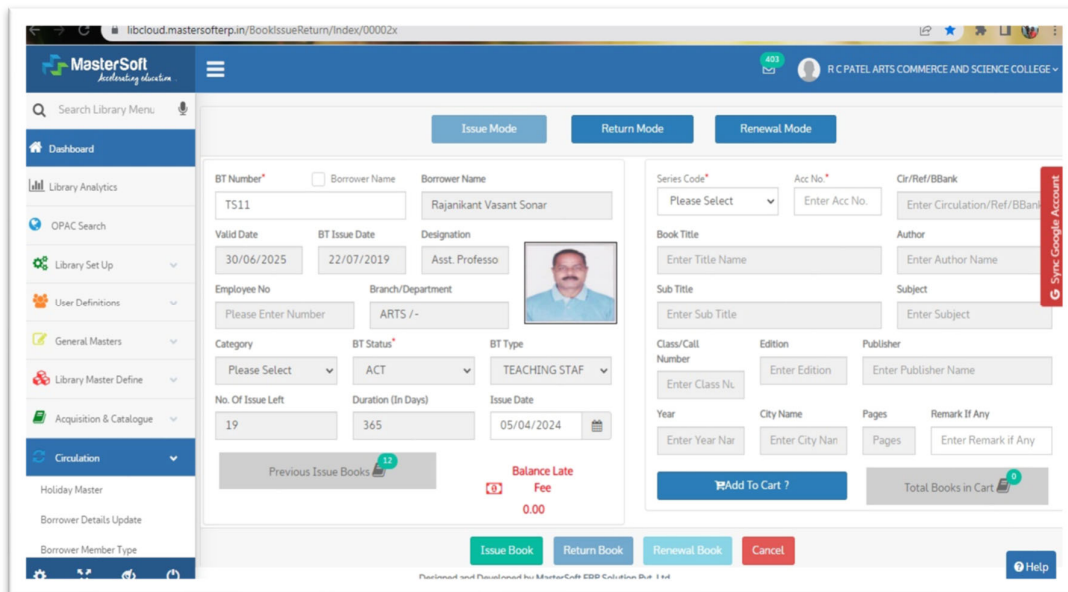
libcloud.mastersofterp.in/BookIssueReturn/Index/00002x

MasterSoft Accelerating education

403

R C PATEL ARTS COMMERCE AND SCIENCE COLLEGE

Search Library Menu

Dashboard

Library Analytics

OPAC Search

Library Set Up

User Definitions

General Masters

Library Master Define

Acquisition & Catalogue

Circulation

Holiday Master

Borrower Details Update

Borrower Member Type

Issue Mode

Return Mode

Renewal Mode

BT Number*

Borrower Name

Borrower Name

TS11

Rajanikant Vasant Sonar

Valid Date

BT Issue Date

Designation

30/06/2025

22/07/2019

Asst. Professo

Employee No

Branch/Department

Please Enter Number

ARTS / -

Category

BT Status*

BT Type

Please Select

ACT

TEACHING STAF

No. Of Issue Left

Duration (In Days)

Issue Date

19

365

05/04/2024

Previous Issue Books 12

Balance Late Fee

0.00

Series Code*

Acc No.*

Cir/Ref/BBank

Please Select

Enter Acc No.

Enter Circulation/Ref/BBank

Book Title

Author

Enter Title Name

Enter Author Name

Sub Title

Subject

Enter Sub Title

Enter Subject

Class/Call Number

Edition

Publisher

Enter Class No

Enter Edition

Enter Publisher Name

Year

City Name

Pages

Remark If Any

Enter Year Nar

Enter City Nan

Pages

Enter Remark if Any

Add To Cart ?

Total Books in Cart 0

Sync Google Account

Issue Book

Return Book

Renewal Book

Cancel

Help

Designed and Developed by MasterSoft ERP Solution Pvt. Ltd.